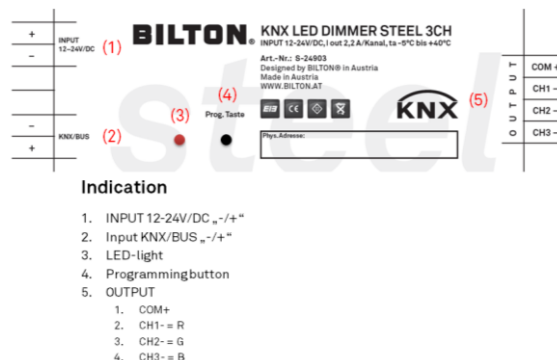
+
INPUT 12-24V/DC
(1)
–
BILTON.
KNX LED DIMMER STEEL 3CH
INPUT 12-24V/DC, I out 2,2 A/Kanal, ta -5°C bis +40°C
Art.-Nr.: S-24903
Designed by BILTON® in Austria
Made in Austria
WWW.BILTON.AT
(4)
Prog.Taste
(3)
–
KNX/BUS
(2)
+
KNX
(5)
Phys. Adresse:
OUTPUT
COM +
CH1 –
CH2 –
CH3 –
steel

Indication

1. INPUT 12-24V/DC „-/+“
2. Input KNX/BUS „-/+“
3. LED-light
4. Programming button
5. OUTPUT
 1. COM+
 2. CH1- = R
 3. CH2- = G
 4. CH3- = B